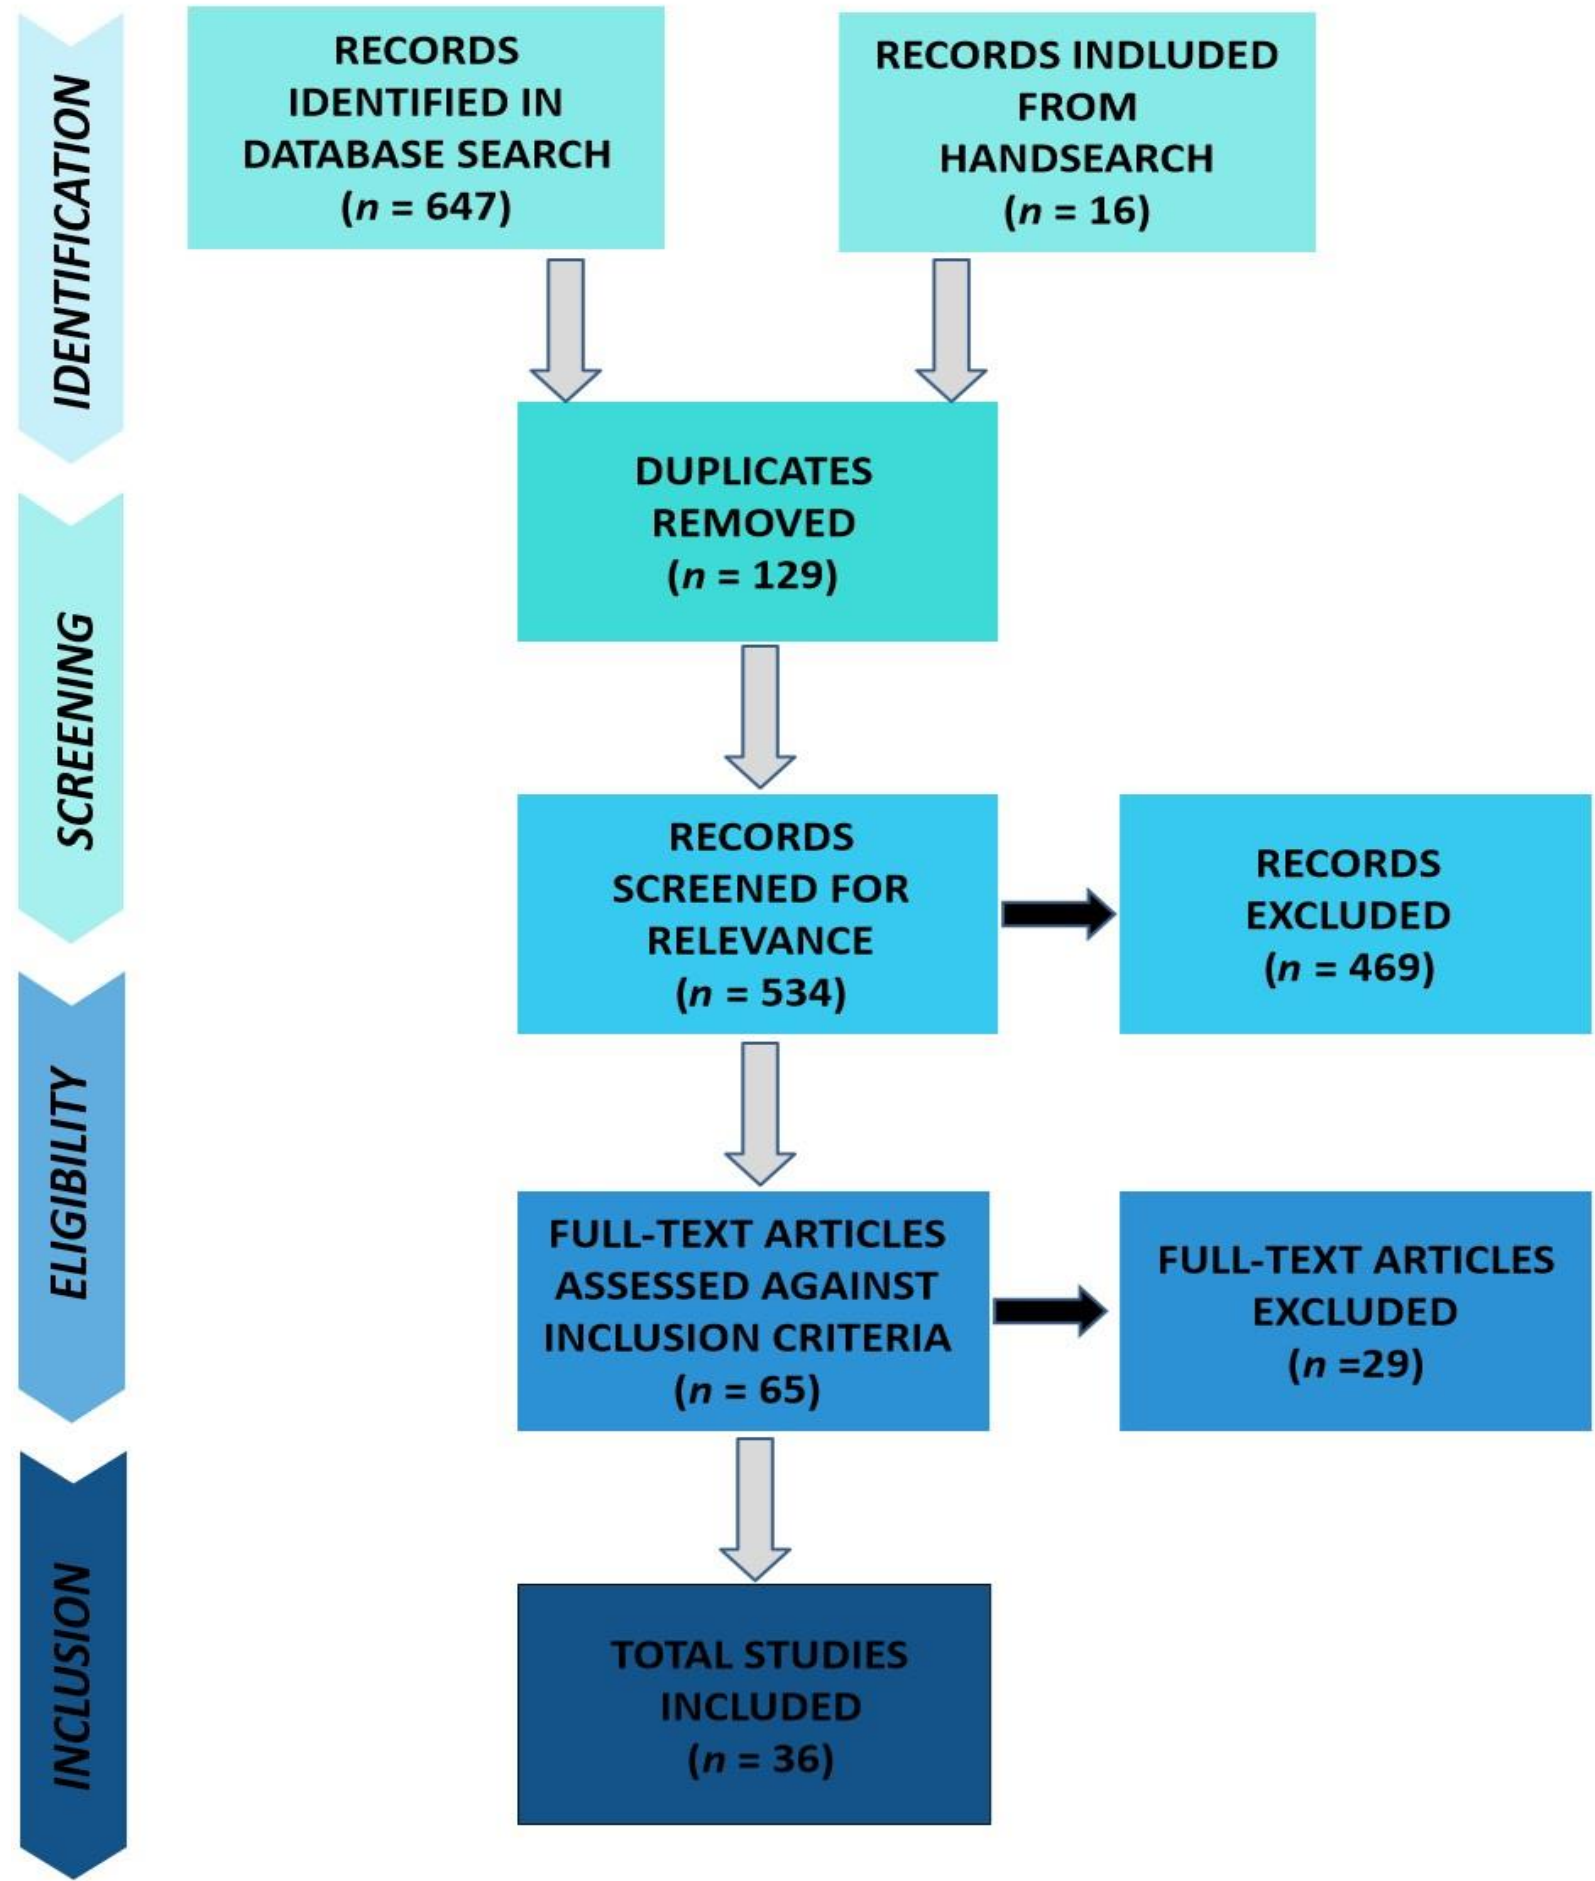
IDENTIFICATION

RECORDS IDENTIFIED IN DATABASE SEARCH ($n$ = 647)

RECORDS INDLUDED FROM HANDSEARCH ($n$ = 16)

SCREENING

DUPLICATES REMOVED ($n$ = 129)

RECORDS SCREENED FOR RELEVANCE ($n$ = 534)

RECORDS EXCLUDED ($n$ = 469)

ELIGIBILITY

FULL-TEXT ARTICLES ASSESSED AGAINST INCLUSION CRITERIA ($n$ = 65)

FULL-TEXT ARTICLES EXCLUDED ($n$ =29)

INCLUSION

TOTAL STUDIES INCLUDED ($n$ = 36)